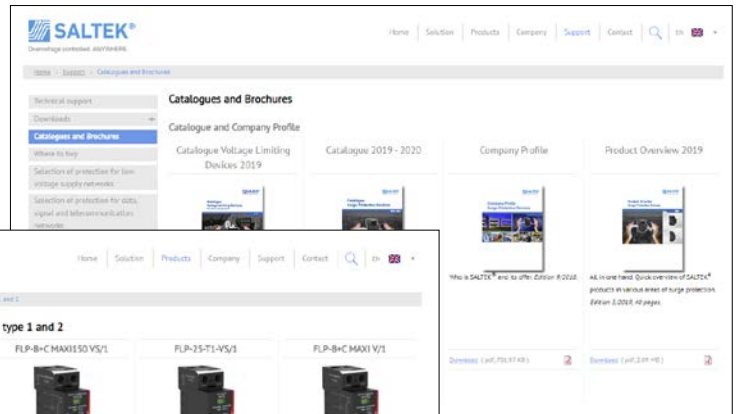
SALTEK®
Overvoltage protected. ANYWHERE.

Home | Solution | Products | Company | Support | Contact | EN

Home › Support › Catalogues and Brochures

Technical support
Downloads
Catalogues and Brochures
Where to buy
Selection of protection for low-voltage supply networks
Selection of protection for data, signal and telecommunication networks

Catalogues and Brochures

Catalogue and Company Profile

Catalogue Voltage Limiting Devices 2019

Catalogue 2019 - 2020

Company Profile

Product Overview 2019

Who is SALTEK® and its offer. Edition 9/2018.

All in one hand. Quick overview of SALTEK® products in various areas of surge protection. Edition 1/2019, 40 pages.

Download (.pdf, 701.97 KB)

Download (.pdf, 2.69 MB)

Home | Solution | Products | Company | Support | Contact | EN

type 1 and 2

FLP-B+C MAXI150 VS/1

FLP-25-T1-VS/1

FLP-B+C MAXI V/1